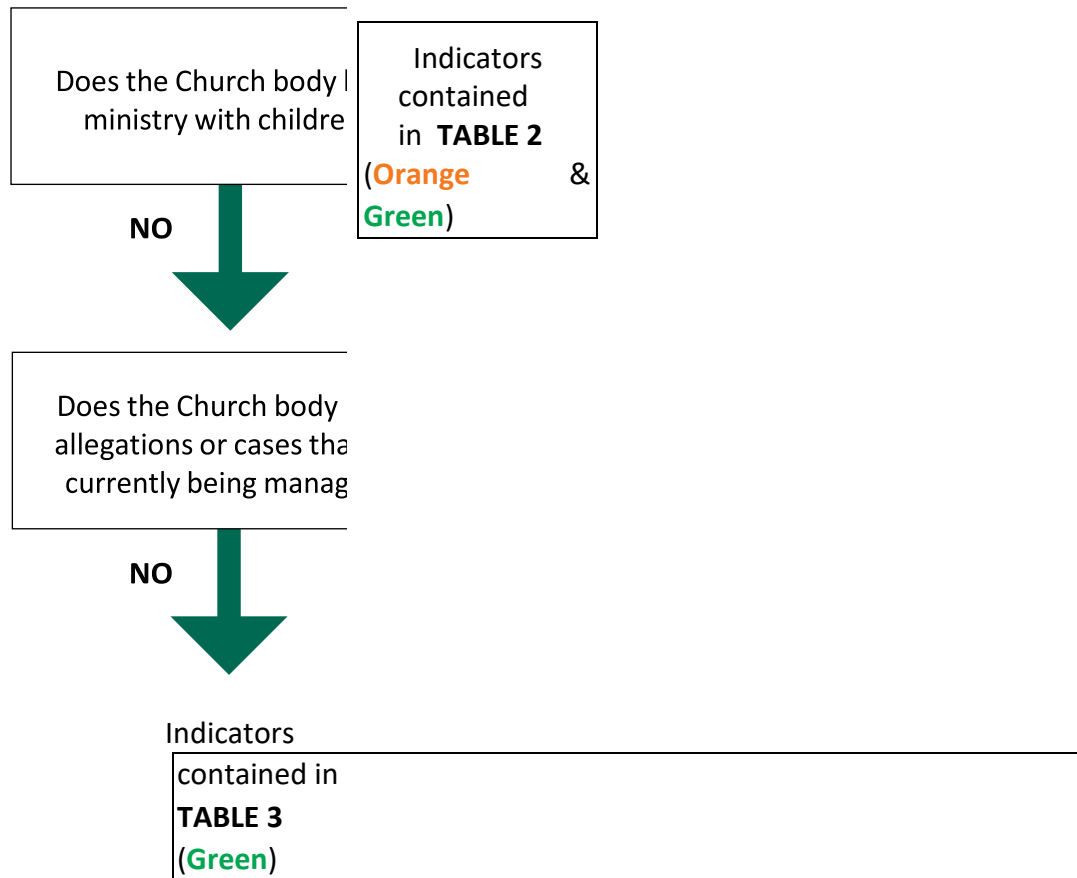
Does the Church body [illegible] ministry with childre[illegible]

Indicators contained in **TABLE 2** (Orange & Green)

NO

Does the Church body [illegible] allegations or cases tha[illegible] currently being manag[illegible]

NO

Indicators contained in **TABLE 3** (Green)